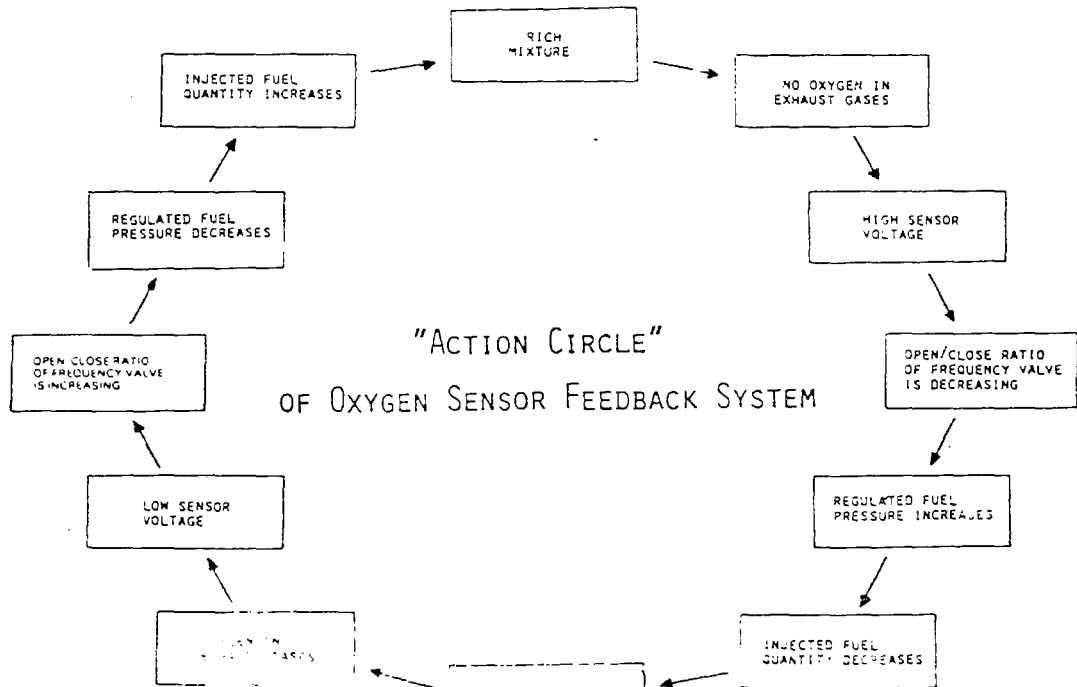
RICH MIXTURE

NO OXYGEN IN EXHAUST GASES

HIGH SENSOR VOLTAGE

OPEN/CLOSE RATIO OF FREQUENCY VALVE IS DECREASING

REGULATED FUEL PRESSURE INCREASES

INJECTED FUEL QUANTITY DECREASES

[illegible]

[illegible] IN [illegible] GASES

LOW SENSOR VOLTAGE

OPEN CLOSE RATIO OF FREQUENCY VALVE IS INCREASING

REGULATED FUEL PRESSURE DECREASES

INJECTED FUEL QUANTITY INCREASES

"ACTION CIRCLE"

OF OXYGEN SENSOR FEEDBACK SYSTEM